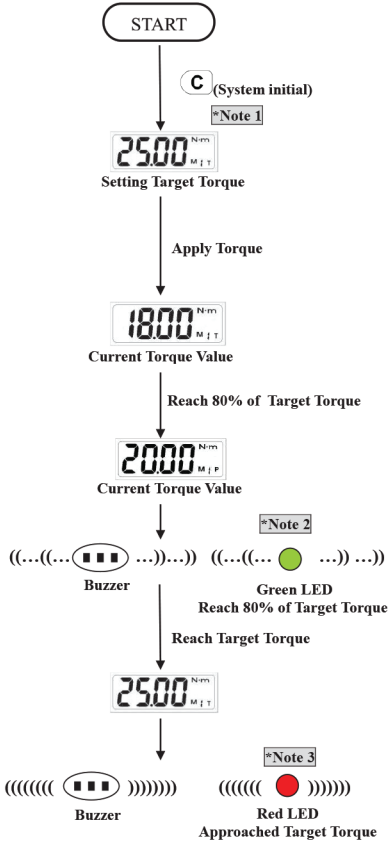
START

C (System initial)

*Note 1

25.00 N·m M T

Setting Target Torque

Apply Torque

18.00 N·m M T

Current Torque Value

Reach 80% of Target Torque

20.00 N·m M P

Current Torque Value

*Note 2

((…((…(■■■)…))…)) ((…((… …))…))

Buzzer

Green LED
Reach 80% of Target Torque

Reach Target Torque

25.00 N·m M T

*Note 3

(((((((( ■■■ )))))))) ((((((( )))))))

Buzzer

Red LED
Approached Target Torque